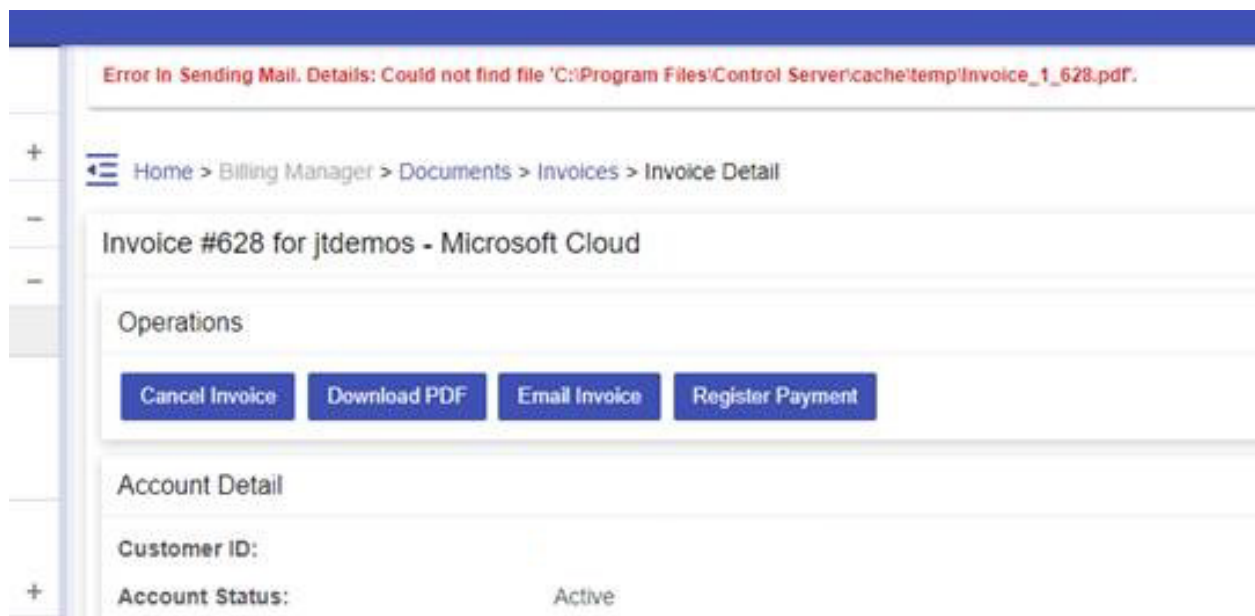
Error In Sending Mail. Details: Could not find file 'C:\Program Files\Control Server\cache\temp\Invoice_1_628.pdf'.

+

Home > Billing Manager > Documents > Invoices > Invoice Detail

−

Invoice #628 for jtdemos - Microsoft Cloud

−

Operations

Cancel Invoice

Download PDF

Email Invoice

Register Payment

Account Detail

Customer ID:

+

Account Status: Active